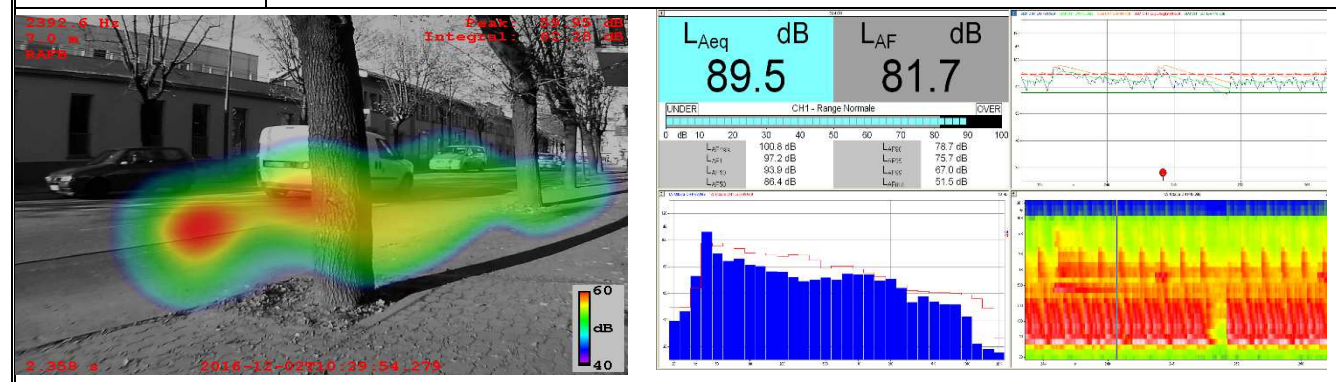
2392.6 Hz
7.0 m
RAPB

Peak: 69.95 dB
Integral: 62.20 dB

60
dB
40

2.358 s
2016-12-02T10:29:54.279

$L_{Aeq}$ dB
89.5

$L_{AF}$ dB
81.7

UNDER
CH1 - Range Normale
OVER

0 dB 10 20 30 40 50 60 70 80 90 100

$L_{AFmax}$ 100.8 dB
$L_{AF1}$ 97.2 dB
$L_{AF10}$ 93.9 dB
$L_{AF50}$ 86.4 dB

$L_{AF90}$ 78.7 dB
$L_{AF95}$ 75.7 dB
$L_{AF99}$ 67.0 dB
$L_{AFmin}$ 51.5 dB